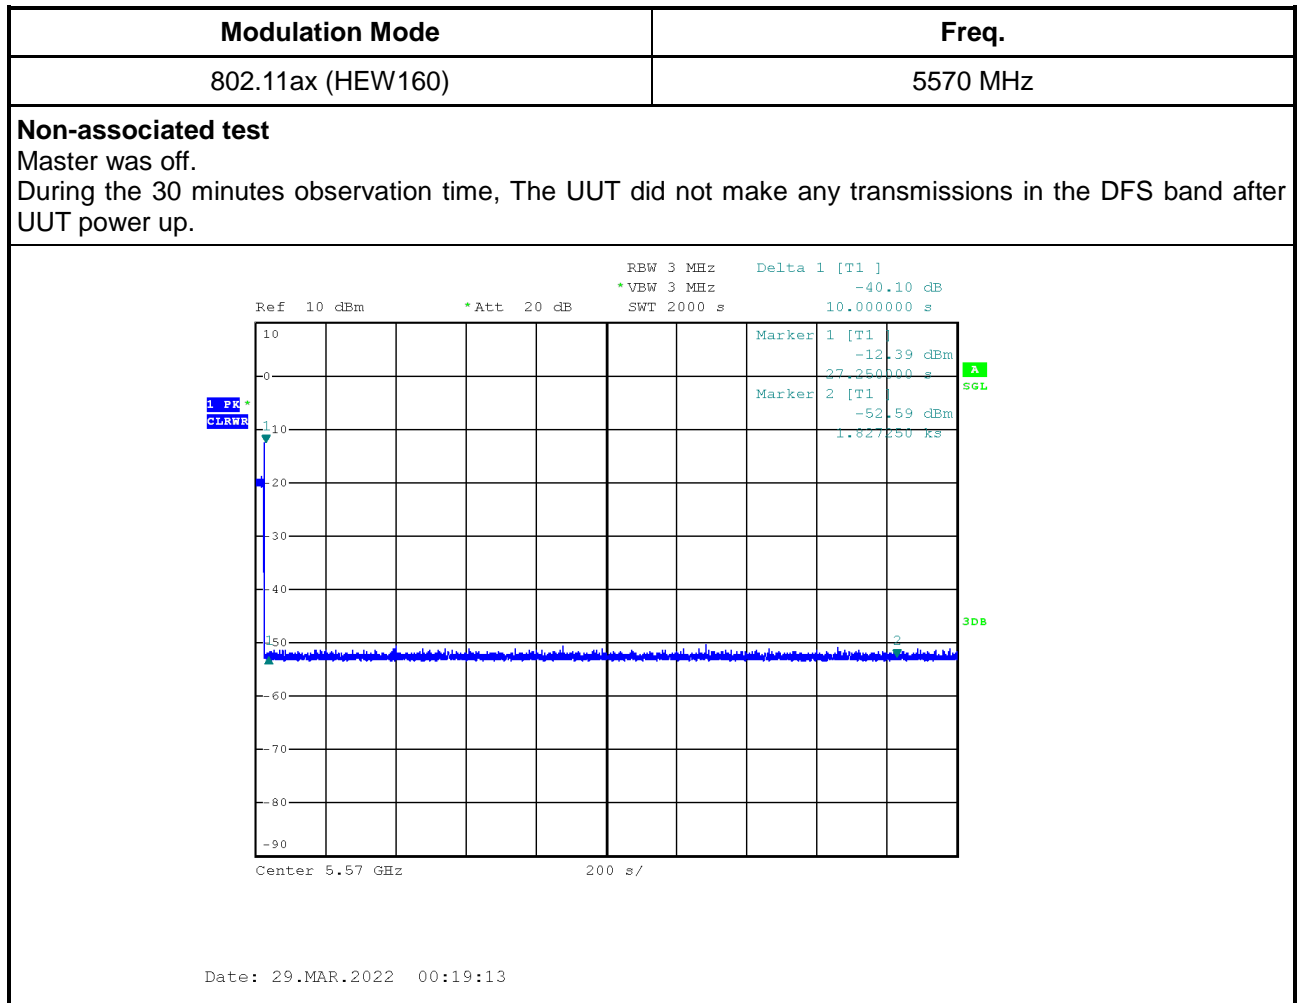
| Modulation Mode | Freq. |
|---|---|
| 802.11ax (HEW160) | 5570 MHz |

**Non-associated test**
Master was off.
During the 30 minutes observation time, The UUT did not make any transmissions in the DFS band after UUT power up.

RBW 3 MHz
*VBW 3 MHz
SWT 2000 s
Ref 10 dBm
*Att 20 dB
Delta 1 [T1 ]
-40.10 dB
10.000000 s
Marker 1 [T1 ]
-12.39 dBm
27.250000 s
Marker 2 [T1 ]
-52.59 dBm
1.827250 ks

1 PK
CLRWR
A
SGL
3DB

10
0
-10
-20
-30
-40
-50
-60
-70
-80
-90

1
1
2

Center 5.57 GHz
200 s/

Date: 29.MAR.2022 00:19:13